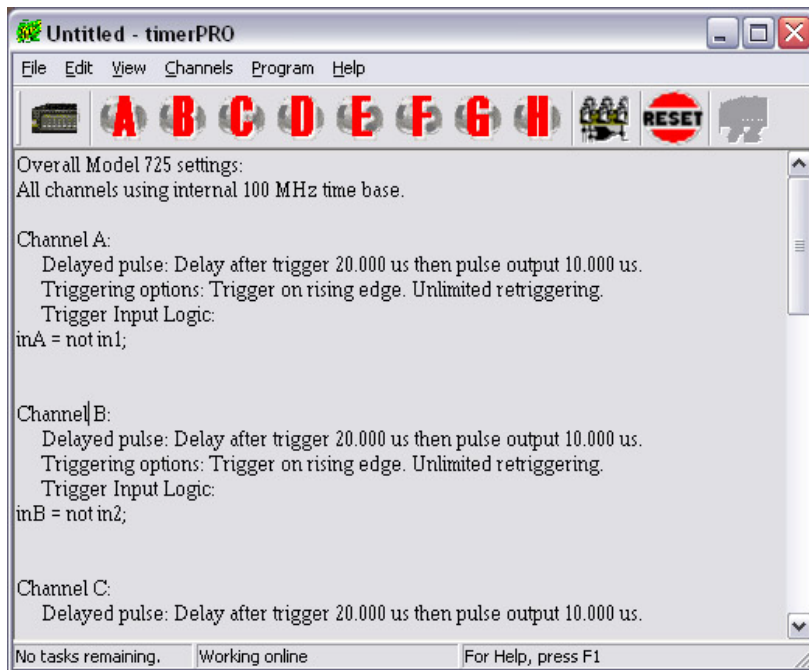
Untitled - timerPRO

File Edit View Channels Program Help

A B C D E F G H RESET

Overall Model 725 settings:
All channels using internal 100 MHz time base.

Channel A:
Delayed pulse: Delay after trigger 20.000 us then pulse output 10.000 us.
Triggering options: Trigger on rising edge. Unlimited retriggering.
Trigger Input Logic:
inA = not in1;

Channel B:
Delayed pulse: Delay after trigger 20.000 us then pulse output 10.000 us.
Triggering options: Trigger on rising edge. Unlimited retriggering.
Trigger Input Logic:
inB = not in2;

Channel C:
Delayed pulse: Delay after trigger 20.000 us then pulse output 10.000 us.

No tasks remaining. Working online For Help, press F1